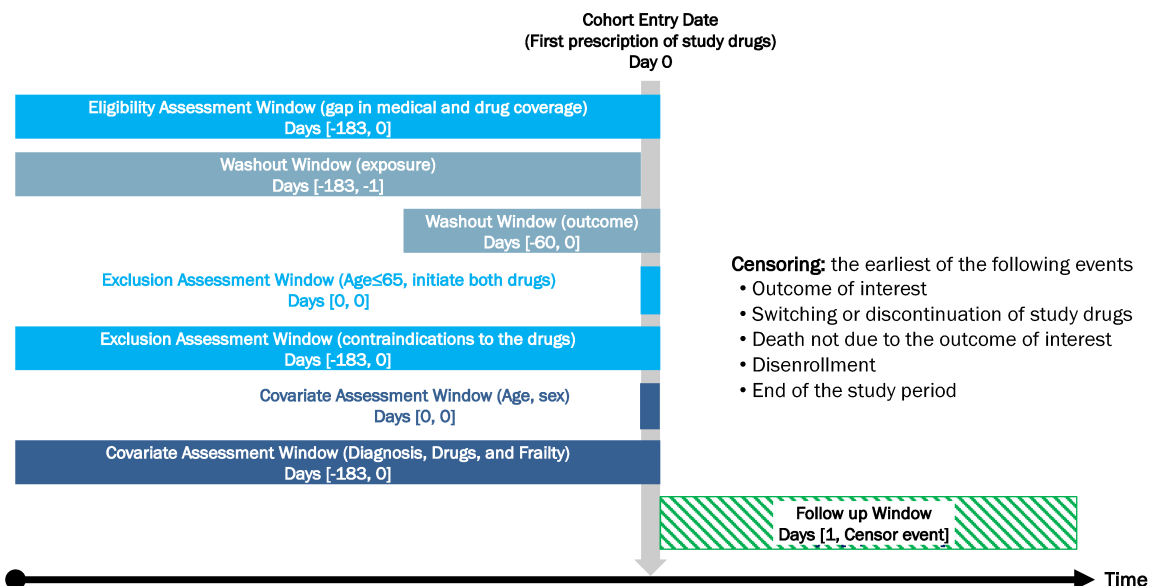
Cohort Entry Date
(First prescription of study drugs)
Day 0

Eligibility Assessment Window (gap in medical and drug coverage)
Days [-183, 0]

Washout Window (exposure)
Days [-183, -1]

Washout Window (outcome)
Days [-60, 0]

Exclusion Assessment Window (Age≤65, initiate both drugs)
Days [0, 0]

Exclusion Assessment Window (contraindications to the drugs)
Days [-183, 0]

Covariate Assessment Window (Age, sex)
Days [0, 0]

Covariate Assessment Window (Diagnosis, Drugs, and Frailty)
Days [-183, 0]

Censoring: the earliest of the following events
• Outcome of interest
• Switching or discontinuation of study drugs
• Death not due to the outcome of interest
• Disenrollment
• End of the study period

Follow up Window
Days [1, Censor event]

Time